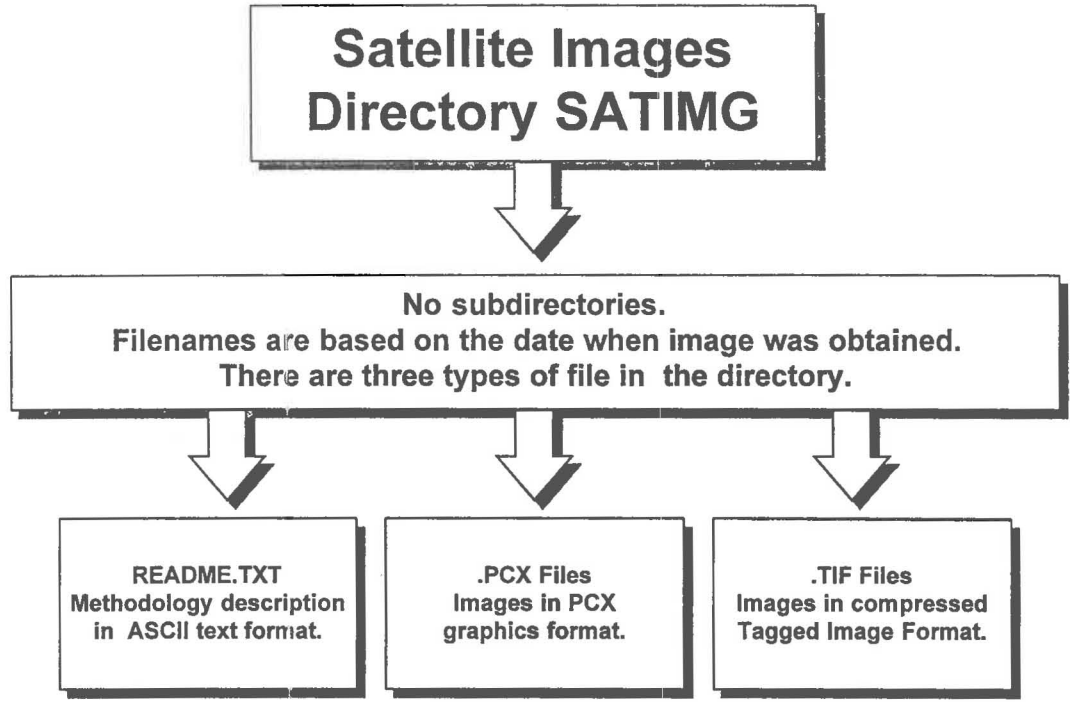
Satellite Images
Directory SATIMG

No subdirectories.
Filenames are based on the date when image was obtained.
There are three types of file in the directory.

README.TXT
Methodology description in ASCII text format.

.PCX Files
Images in PCX graphics format.

.TIF Files
Images in compressed Tagged Image Format.